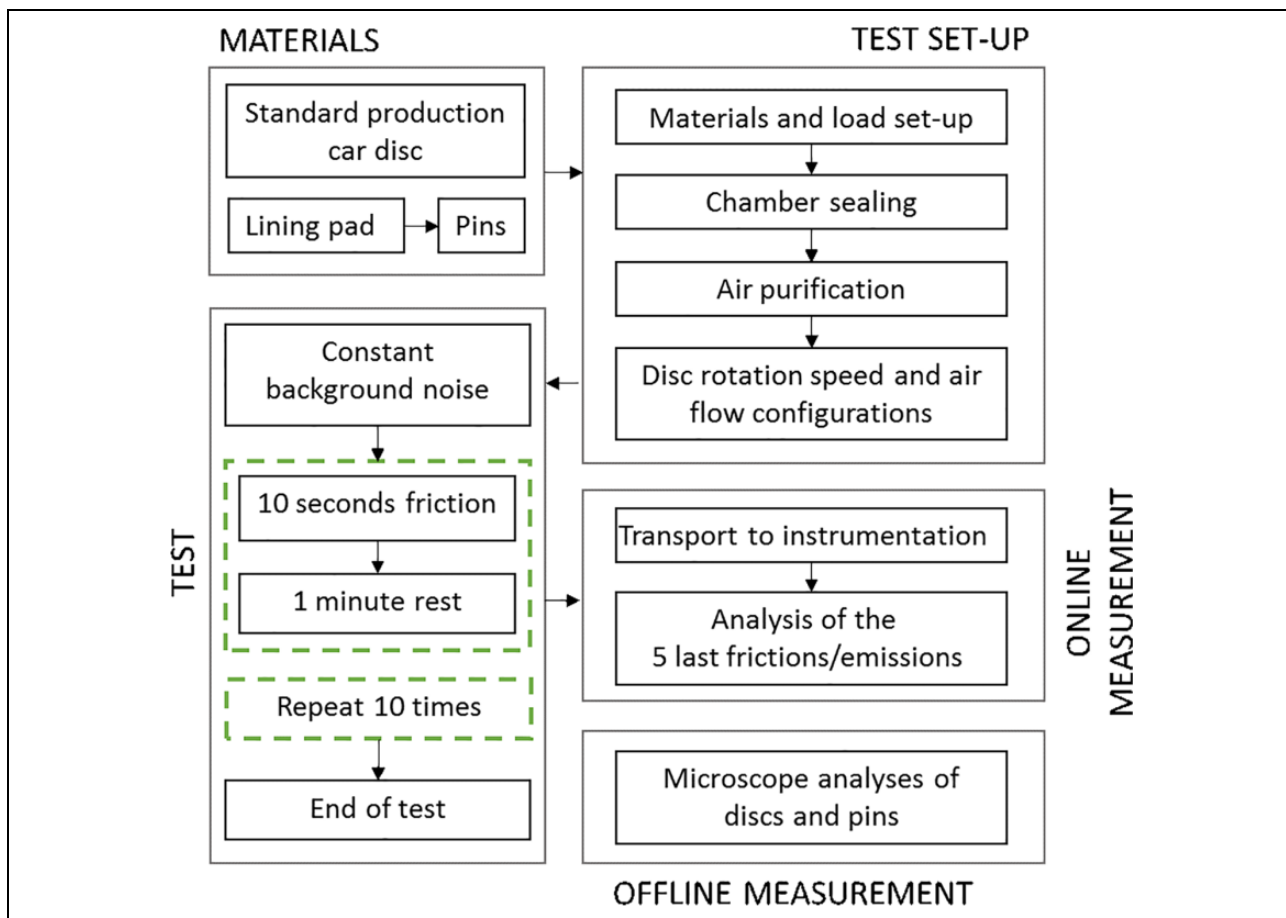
MATERIALS

Standard production car disc

Lining pad

Pins

TEST SET-UP

Materials and load set-up

Chamber sealing

Air purification

Disc rotation speed and air flow configurations

TEST

Constant background noise

10 seconds friction

1 minute rest

Repeat 10 times

End of test

Transport to instrumentation

Analysis of the 5 last frictions/emissions

ONLINE MEASUREMENT

Microscope analyses of discs and pins

OFFLINE MEASUREMENT